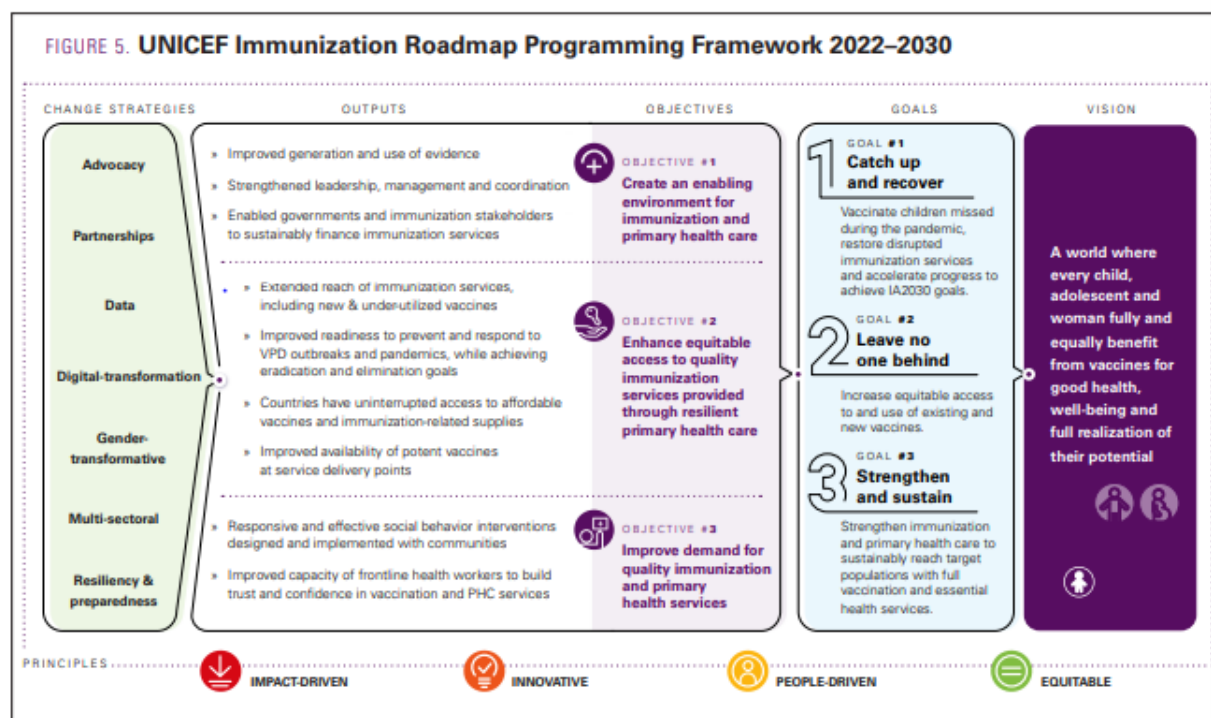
FIGURE 5. UNICEF Immunization Roadmap Programming Framework 2022–2030

CHANGE STRATEGIES

Advocacy

Partnerships

Data

Digital-transformation

Gender-transformative

Multi-sectoral

Resiliency & preparedness

OUTPUTS

» Improved generation and use of evidence

» Strengthened leadership, management and coordination

» Enabled governments and immunization stakeholders to sustainably finance immunization services

» Extended reach of immunization services, including new & under-utilized vaccines

» Improved readiness to prevent and respond to VPD outbreaks and pandemics, while achieving eradication and elimination goals

» Countries have uninterrupted access to affordable vaccines and immunization-related supplies

» Improved availability of potent vaccines at service delivery points

» Responsive and effective social behavior interventions designed and implemented with communities

» Improved capacity of frontline health workers to build trust and confidence in vaccination and PHC services

OBJECTIVES

OBJECTIVE #1
Create an enabling environment for immunization and primary health care

OBJECTIVE #2
Enhance equitable access to quality immunization services provided through resilient primary health care

OBJECTIVE #3
Improve demand for quality immunization and primary health services

GOALS

1 GOAL #1
Catch up and recover
Vaccinate children missed during the pandemic, restore disrupted immunization services and accelerate progress to achieve IA2030 goals.

2 GOAL #2
Leave no one behind
Increase equitable access to and use of existing and new vaccines.

3 GOAL #3
Strengthen and sustain
Strengthen immunization and primary health care to sustainably reach target populations with full vaccination and essential health services.

VISION

A world where every child, adolescent and woman fully and equally benefit from vaccines for good health, well-being and full realization of their potential

PRINCIPLES

IMPACT-DRIVEN

INNOVATIVE

PEOPLE-DRIVEN

EQUITABLE